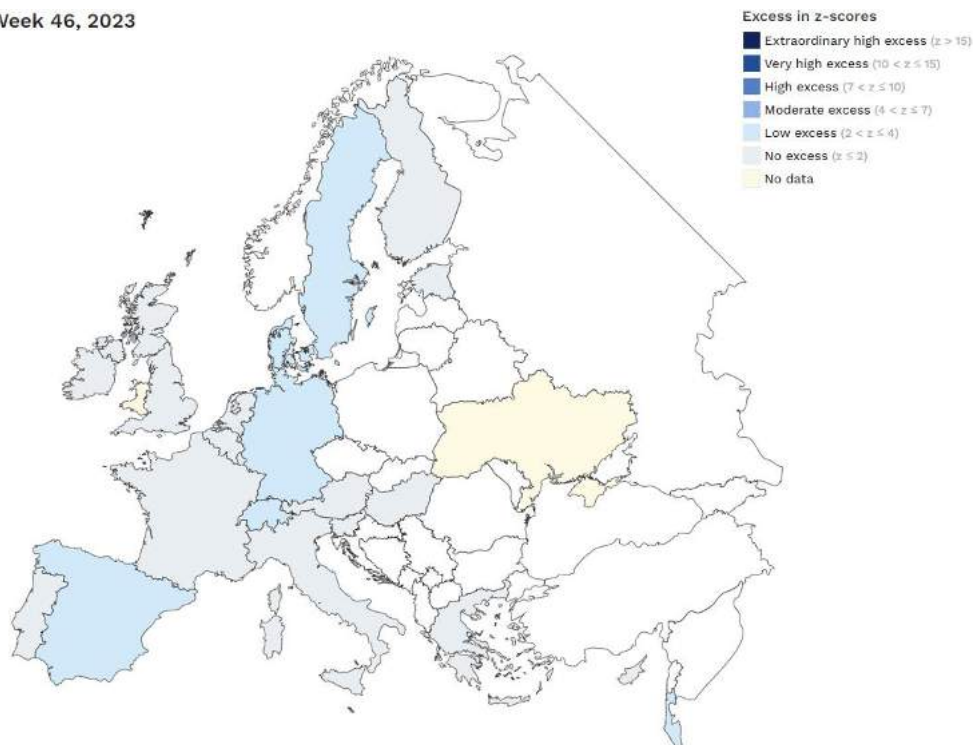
Week 46, 2023

Excess in z-scores
Extraordinary high excess (z > 15)
Very high excess (10 < z ≤ 15)
High excess (7 < z ≤ 10)
Moderate excess (4 < z ≤ 7)
Low excess (2 < z ≤ 4)
No excess (z ≤ 2)
No data